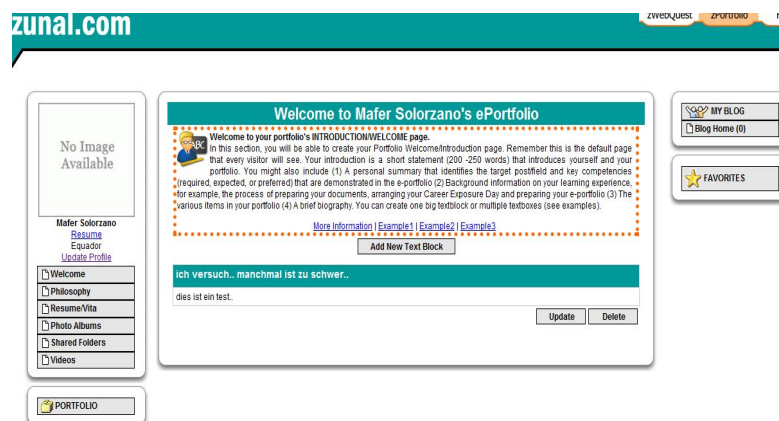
zunal.com

zWebQuest | zPortfolio

No Image Available

Mafer Solorzano
Resume
Equador
Update Profile

Welcome
Philosophy
Resume/Vita
Photo Albums
Shared Folders
Videos

PORTFOLIO

Welcome to Mafer Solorzano's ePortfolio

Welcome to your portfolio's INTRODUCTION/WELCOME page.
In this section, you will be able to create your Portfolio Welcome/Introduction page. Remember this is the default page that every visitor will see. Your introduction is a short statement (200 -250 words) that introduces yourself and your portfolio. You might also include (1) A personal summary that identifies the target postfield and key competencies (required, expected, or preferred) that are demonstrated in the e-portfolio (2) Background information on your learning experience, for example, the process of preparing your documents, arranging your Career Exposure Day and preparing your e-portfolio (3) The various items in your portfolio (4) A brief biography. You can create one big textblock or multiple textboxes (see examples).

More Information | Example1 | Example2 | Example3

Add New Text Block

ich versuch.. manchmal ist zu schwer..

dies ist ein test..

Update   Delete

MY BLOG
Blog Home (0)

FAVORITES